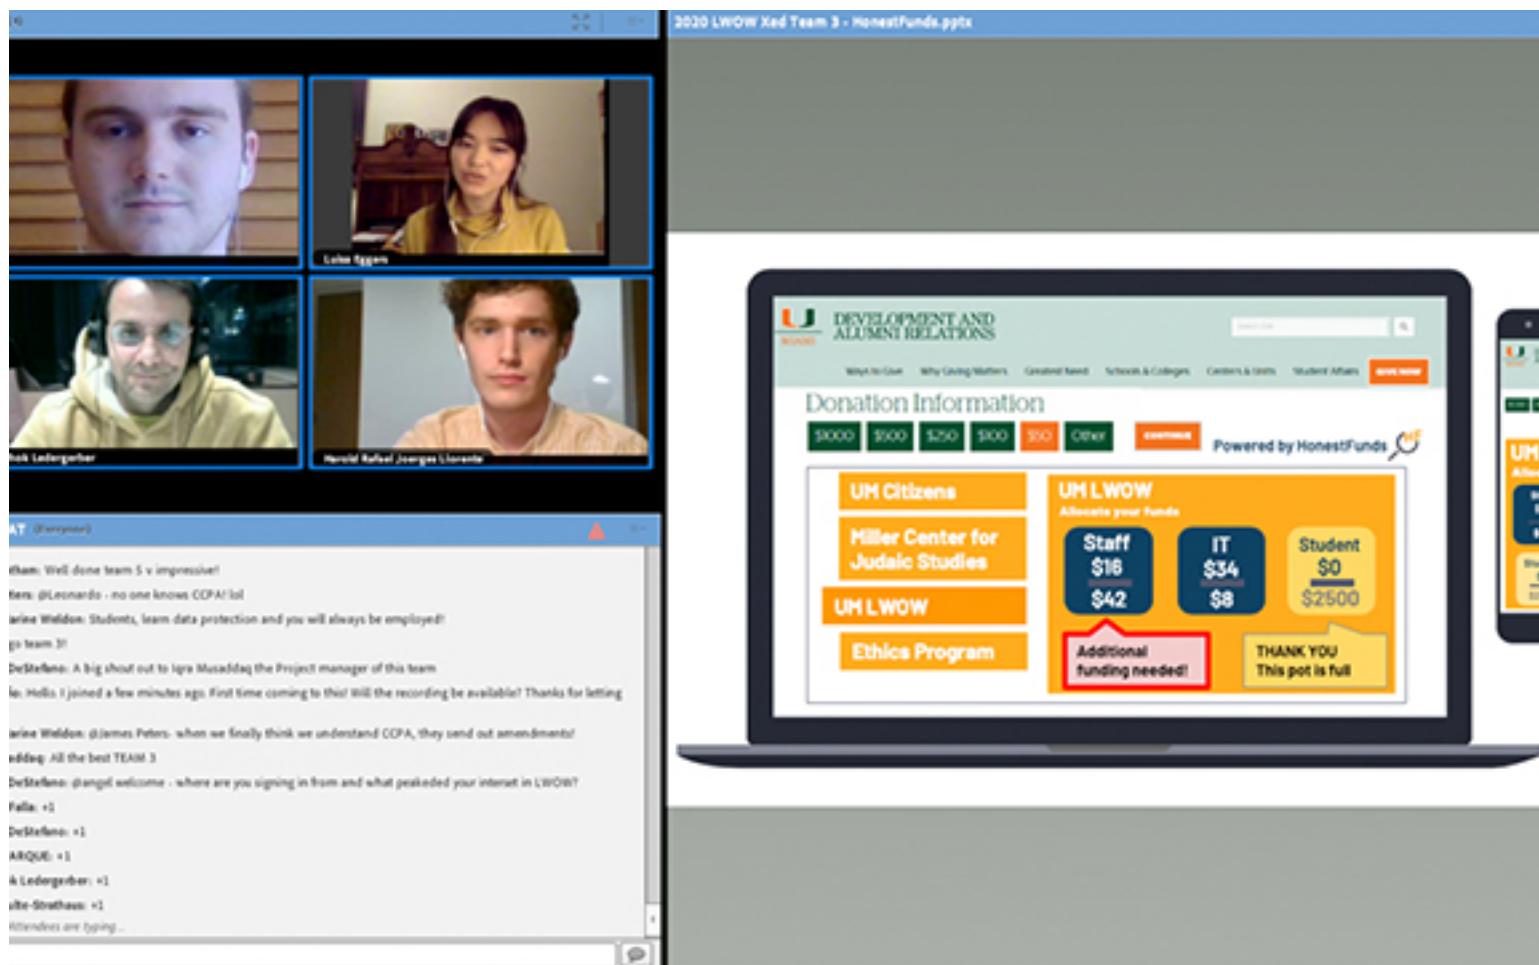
2020 LWOW Xed Team 3 - HonestFunds.pptx

Luisa Eggers

ok Ledergerber

Harold Rafael Joerges Llorente

AT (Everyone)

than: Well done team 5 v impressive!
ters: @Leonardo - no one knows CCPA! lol
arine Weldon: Students, learn data protection and you will always be employed!
go team 3!
DeStefano: A big shout out to Iqra Musaddaq the Project manager of this team
le: Hello. I joined a few minutes ago. First time coming to this! Will the recording be available? Thanks for letting
arine Weldon: @James Peters- when we finally think we understand CCPA, they send out amendments!
addaq: All the best TEAM 3
DeStefano: @angel welcome - where are you signing in from and what peakeded your interest in LWOW?
Falla: +1
DeStefano: +1
ARQUE: +1
k Ledergerber: +1
alte-Strathaus: +1
Attendees are typing...

U
DEVELOPMENT AND ALUMNI RELATIONS
Ways to Give Why Giving Matters Greatest Need Schools & Colleges Centers & Units Student Affairs GIVE NOW
Donation Information
$1000 $500 $250 $100 $50 Other
CONTINUE
Powered by HonestFunds
UM Citizens
Miller Center for Judaic Studies
UM LWOW
Ethics Program
UM LWOW
Allocate your funds
Staff $16 $42
IT $34 $8
Student $0 $2500
Additional funding needed!
THANK YOU This pot is full